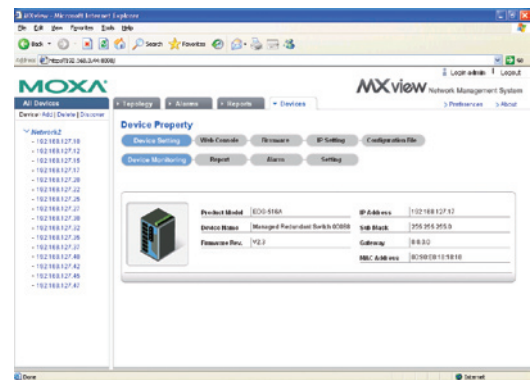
MXview - Microsoft Internet Explorer

File Edit View Favorites Tools Help

Back Search Favorites

Address http://192.168.3.44:8080/

Go

MOXA

MXview Network Management System

Login admin | Logout

All Devices

Device: Add | Delete | Discover

Topology | Alarms | Reports | Devices

Preferences | About

Network2

- 192.168.127.10
- 192.168.127.12
- 192.168.127.15
- 192.168.127.17
- 192.168.127.20
- 192.168.127.22
- 192.168.127.25
- 192.168.127.27
- 192.168.127.30
- 192.168.127.32
- 192.168.127.35
- 192.168.127.37
- 192.168.127.40
- 192.168.127.42
- 192.168.127.45
- 192.168.127.47

Device Property

Device Setting | Web Console | Firmware | IP Setting | Configuration File

Device Monitoring | Report | Alarm | Setting

| Product Model | EDS-518A | IP Address | 192.168.127.17 |
|---|---|---|---|
| Device Name | Managed Redundant Switch 00000 | Sub Mask | 255.255.255.0 |
| Firmware Rev. | V2.3 | Gateway | 0.0.0.0 |
| | | MAC Address | 0090E8101010 |

Done

Internet